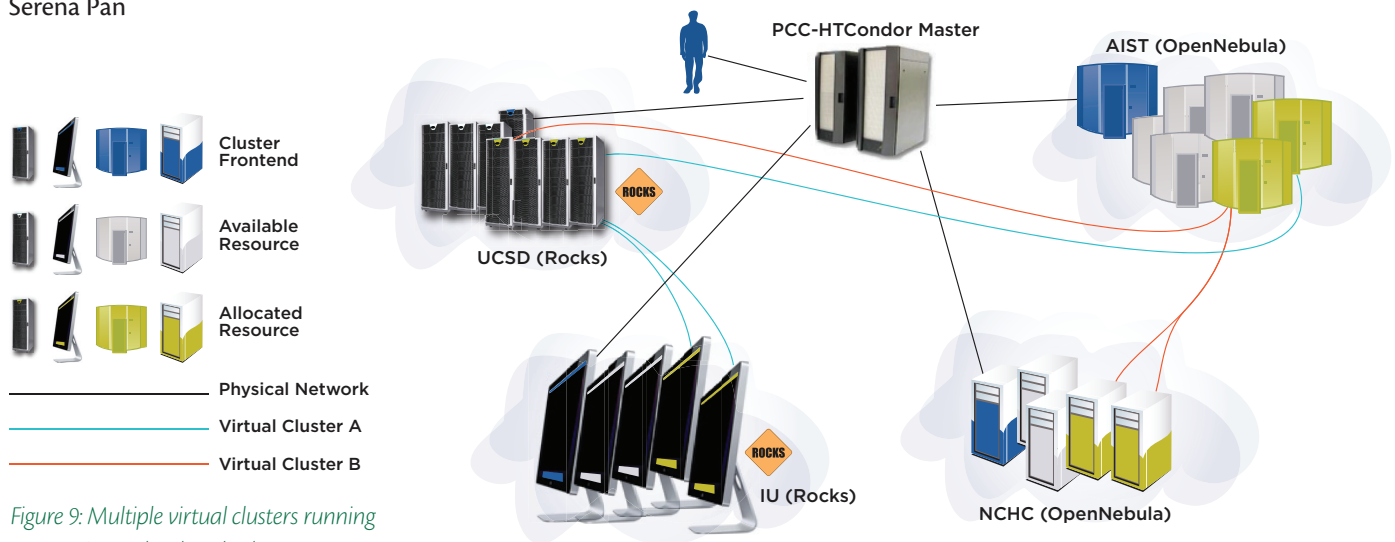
Serena Pan

Cluster Frontend

Available Resource

Allocated Resource

Physical Network

Virtual Cluster A

Virtual Cluster B

Figure 9: Multiple virtual clusters running

PCC-HTCondor Master

AIST (OpenNebula)

ROCKS

UCSD (Rocks)

ROCKS

IU (Rocks)

NCHC (OpenNebula)